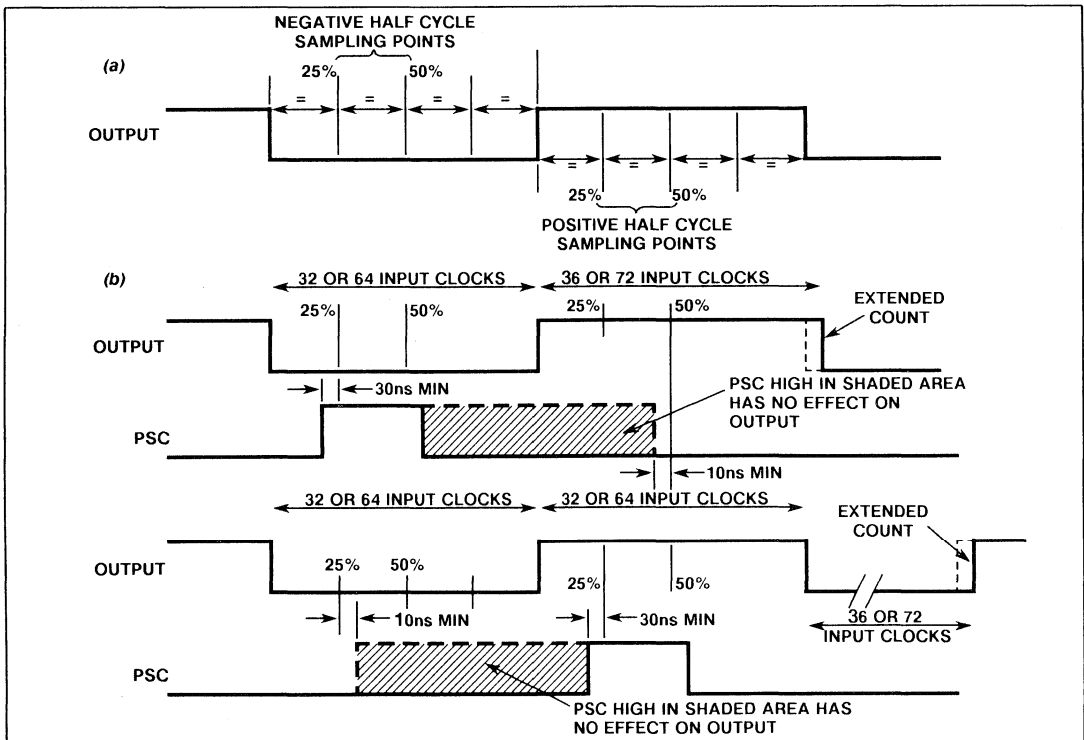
(a)

NEGATIVE HALF CYCLE SAMPLING POINTS

25%

50%

=

=

=

=

OUTPUT

=

=

=

=

25%

50%

POSITIVE HALF CYCLE SAMPLING POINTS

(b)

32 OR 64 INPUT CLOCKS

36 OR 72 INPUT CLOCKS

25%

50%

25%

50%

EXTENDED COUNT

OUTPUT

30ns MIN

PSC HIGH IN SHADED AREA HAS NO EFFECT ON OUTPUT

PSC

10ns MIN

32 OR 64 INPUT CLOCKS

32 OR 64 INPUT CLOCKS

EXTENDED COUNT

OUTPUT

25%

50%

25%

50%

10ns MIN

30ns MIN

36 OR 72 INPUT CLOCKS

PSC

PSC HIGH IN SHADED AREA HAS NO EFFECT ON OUTPUT